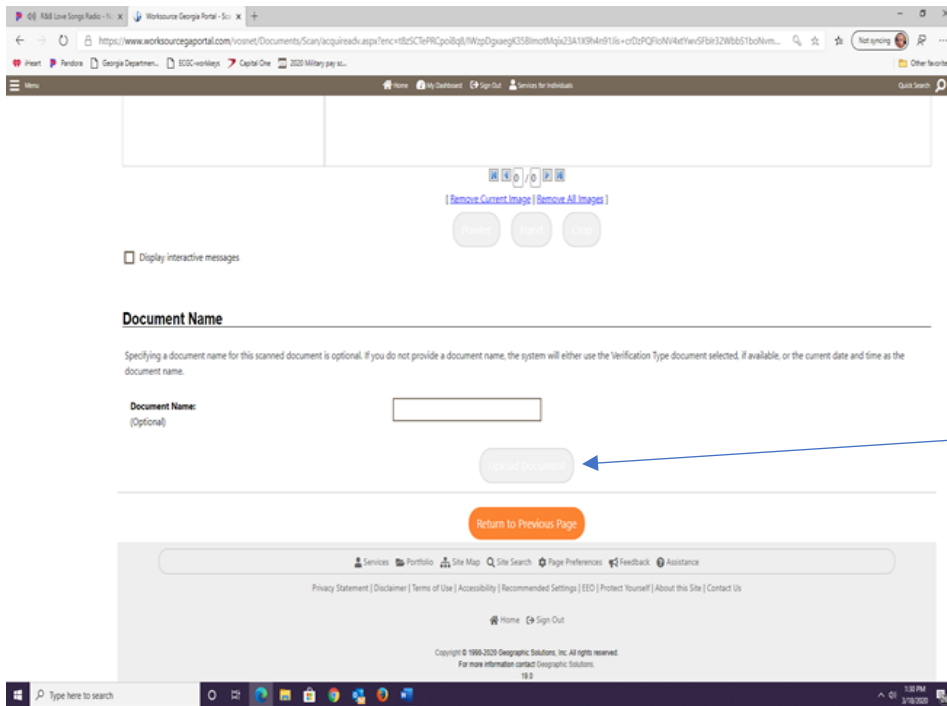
R&B Love Songs Radio - N
Worksource Georgia Portal - Sc
https://www.worksourcegaportal.com/vosnet/Documents/Scan/acquireadv.aspx?enc=t8z5CTePRCpoI8qlI/WzpDgxaegK35BlmotMqix23A1K9h4n91lis+crDzPQFlcNV4xtYwv5Fbir32WbbS1boNvm...
Not syncing
iHeart Pandora Georgia Departmen... EGSC-workkeys Capital One 2020 Military pay sc...
Other favorites
Menu
Home My Dashboard Sign Out Services for Individuals
Quick Search

0 / 0

[ Remove Current Image | Remove All Images ]

Rotate Hand Crop

Display interactive messages

Document Name

Specifying a document name for this scanned document is optional. If you do not provide a document name, the system will either use the Verification Type document selected, if available, or the current date and time as the document name.

Document Name:
(Optional)

Upload Document

Return to Previous Page

Services Portfolio Site Map Site Search Page Preferences Feedback Assistance

Privacy Statement | Disclaimer | Terms of Use | Accessibility | Recommended Settings | EEO | Protect Yourself | About this Site | Contact Us

Home Sign Out

Copyright © 1998-2020 Geographic Solutions, Inc. All rights reserved.
For more information contact Geographic Solutions.
19.0

Type here to search
1:30 PM
3/10/2020